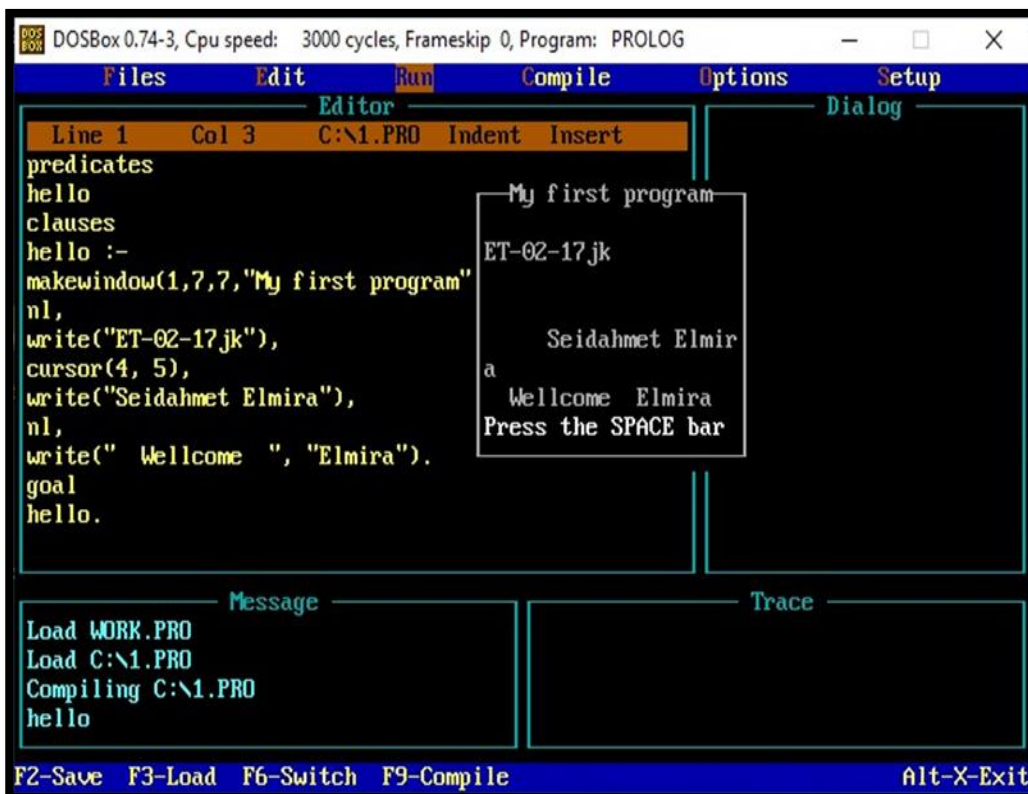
DOSBox 0.74-3, Cpu speed: 3000 cycles, Frameskip 0, Program: PROLOG

Files Edit Run Compile Options Setup

Editor

Line 1 Col 3 C:\1.PRO Indent Insert

predicates
hello
clauses
hello :-
makewindow(1,7,7,"My first program"
nl,
write("ET-02-17jk"),
cursor(4, 5),
write("Seidahmet Elmira"),
nl,
write(" Wellcome ", "Elmira").
goal
hello.

My first program

ET-02-17jk

Seidahmet Elmir
a
Wellcome Elmira
Press the SPACE bar

Dialog

Message

Load WORK.PRO
Load C:\1.PRO
Compiling C:\1.PRO
hello

Trace

F2-Save F3-Load F6-Switch F9-Compile Alt-X-Exit